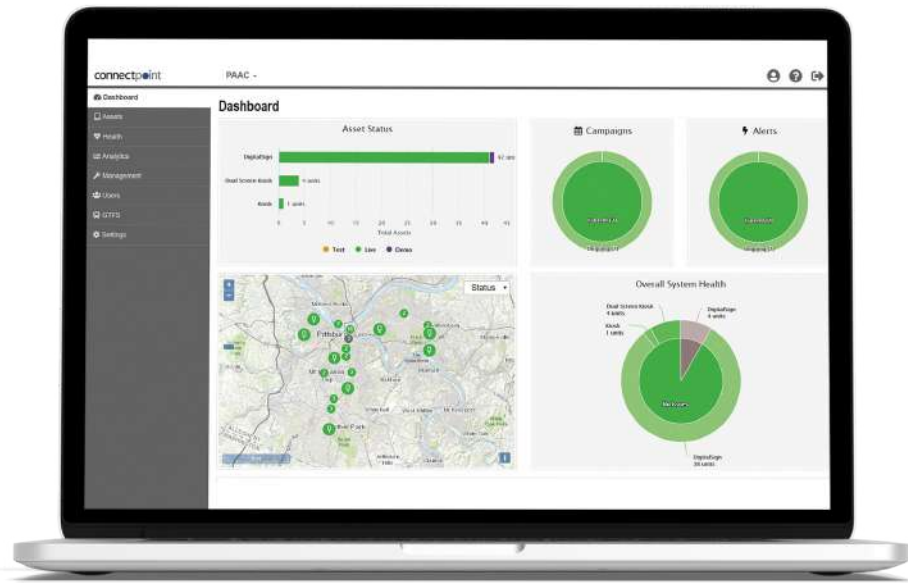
connectpoint

PAAC

Dashboard
Assets
Health
Analytics
Management
Users
GTFS
Settings

Dashboard

Asset Status

DigitalSign
Dual Screen Kiosk
Kiosk

Total Assets

Test Live Demo

Campaigns

Alerts

Status

Pittsburgh

Overall System Health

Dual Screen Kiosk
4 units
Kiosk
1 units
DigitalSign
4 units
DigitalSign
39 units